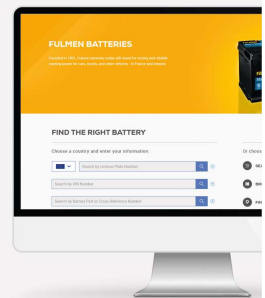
FULMEN BATTERIES

Founded in 1921, Fulmen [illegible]

FIND THE RIGHT BATTERY

Choose a country and enter your information

Search by License Plate Number

Search by VIN Number

Search by Battery Part or Cross Reference Number

Or choos